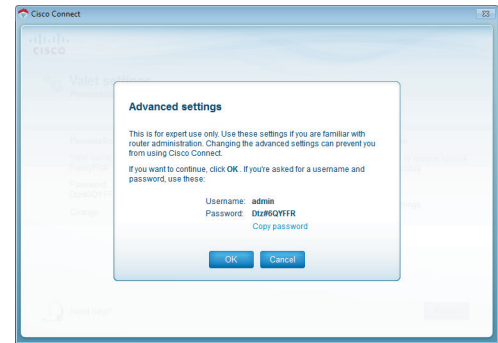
Cisco Connect

cisco

Valet s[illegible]

Advanced settings

This is for expert use only. Use these settings if you are familiar with router administration. Changing the advanced settings can prevent you from using Cisco Connect.

If you want to continue, click OK . If you're asked for a username and password, use these:

Username: admin
Password: Dtz#6QYFFR
Copy password

OK Cancel